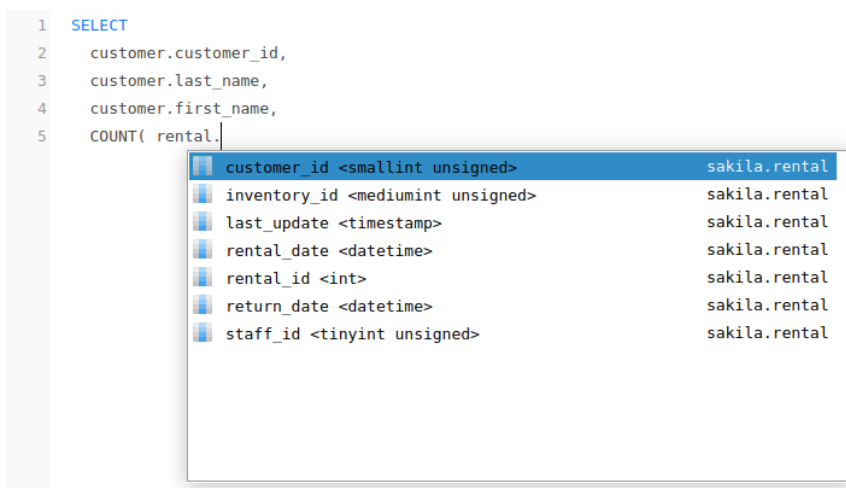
1 SELECT
2 customer.customer_id,
3 customer.last_name,
4 customer.first_name,
5 COUNT( rental.

| | |
|---|---|
| customer_id <smallint unsigned> | sakila.rental |
| inventory_id <mediumint unsigned> | sakila.rental |
| last_update <timestamp> | sakila.rental |
| rental_date <datetime> | sakila.rental |
| rental_id <int> | sakila.rental |
| return_date <datetime> | sakila.rental |
| staff_id <tinyint unsigned> | sakila.rental |